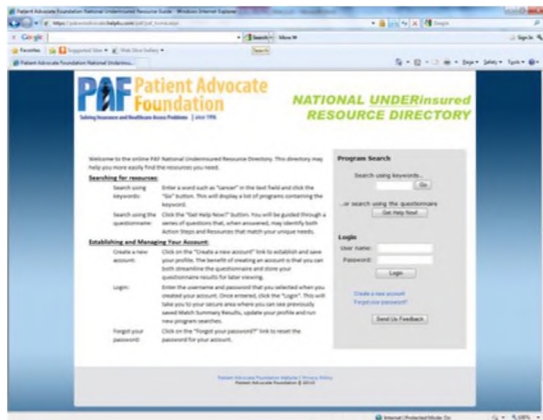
Patient Advocate Foundation National Underinsured Resource Guide - Windows Internet Explorer

Google

Favorites | Suggested Sites | Web Slice Gallery

Patient Advocate Foundation National Underins...

PAF Patient Advocate Foundation
Solving Insurance and Healthcare Access Problems | since 1996

NATIONAL UNDERinsured RESOURCE DIRECTORY

Welcome to the online PAF National Underinsured Resource Directory. This directory may help you more easily find the resources you need.

Searching for resources:

Search using keywords: Enter a word such as "cancer" in the text field and click the "Go" button. This will display a list of programs containing the keyword.

Search using the questionnaire: Click the "Get Help Now!" button. You will be guided through a series of questions that, when answered, may identify both Action Steps and Resources that match your unique needs.

Establishing and Managing Your Account:

Create a new account: Click on the "Create a new account" link to establish and save your profile. The benefit of creating an account is that you can both streamline the questionnaire and store your questionnaire results for later viewing.

Login: Enter the username and password that you selected when you created your account. Once entered, click the "Login". This will take you to your secure area where you can see previously saved Match Summary Results, update your profile and run new program searches.

Forgot your password: Click on the "Forgot your password?" link to reset the password for your account.

Program Search

Search using keywords...

Go

...or search using the questionnaire

Get Help Now!

Login

User name:

Password:

Login

Create a new account

Forgot your password?

Send Us Feedback

Patient Advocate Foundation Website | Privacy Policy
Patient Advocate Foundation © 2010

Internet | Protected Mode: On